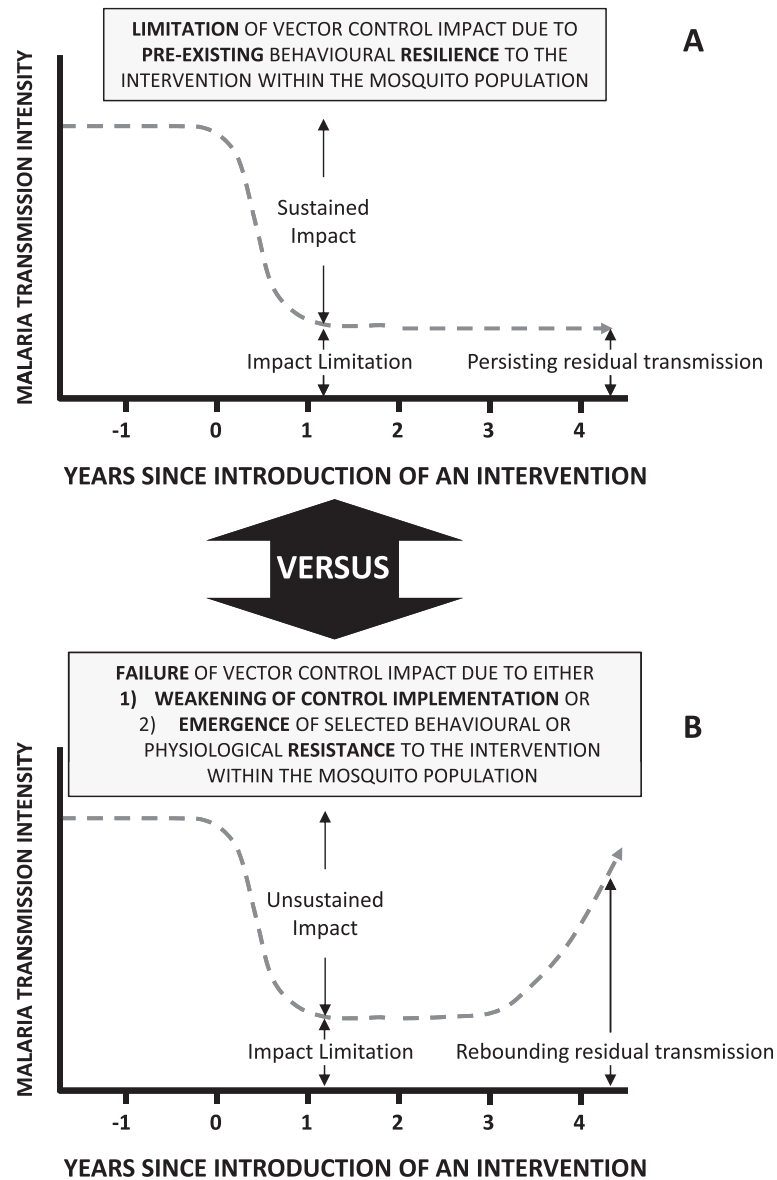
LIMITATION OF VECTOR CONTROL IMPACT DUE TO PRE-EXISTING BEHAVIOURAL RESILIENCE TO THE INTERVENTION WITHIN THE MOSQUITO POPULATION

A

MALARIA TRANSMISSION INTENSITY

Sustained Impact

Impact Limitation

Persisting residual transmission

-1 0 1 2 3 4

YEARS SINCE INTRODUCTION OF AN INTERVENTION

VERSUS

FAILURE OF VECTOR CONTROL IMPACT DUE TO EITHER
1) WEAKENING OF CONTROL IMPLEMENTATION OR
2) EMERGENCE OF SELECTED BEHAVIOURAL OR PHYSIOLOGICAL RESISTANCE TO THE INTERVENTION WITHIN THE MOSQUITO POPULATION

B

MALARIA TRANSMISSION INTENSITY

Unsustained Impact

Impact Limitation

Rebounding residual transmission

-1 0 1 2 3 4

YEARS SINCE INTRODUCTION OF AN INTERVENTION